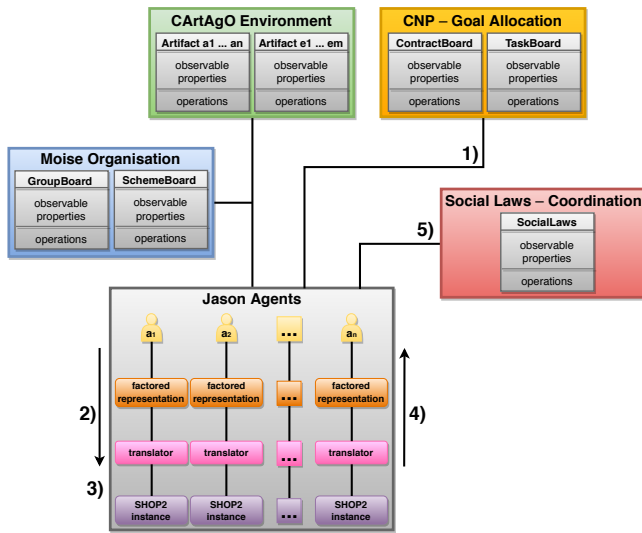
CArtAgO Environment

Artifact a1 ... an
observable properties
operations

Artifact e1 ... em
observable properties
operations

CNP – Goal Allocation

ContractBoard
observable properties
operations

TaskBoard
observable properties
operations

Moise Organisation

GroupBoard
observable properties
operations

SchemeBoard
observable properties
operations

1)

Social Laws – Coordination

SocialLaws
observable properties
operations

5)

Jason Agents

$a_1$ $a_2$ ... $a_n$

2)

factored representation | factored representation | ... | factored representation

4)

translator | translator | ... | translator

3)

SHOP2 instance | SHOP2 instance | ... | SHOP2 instance